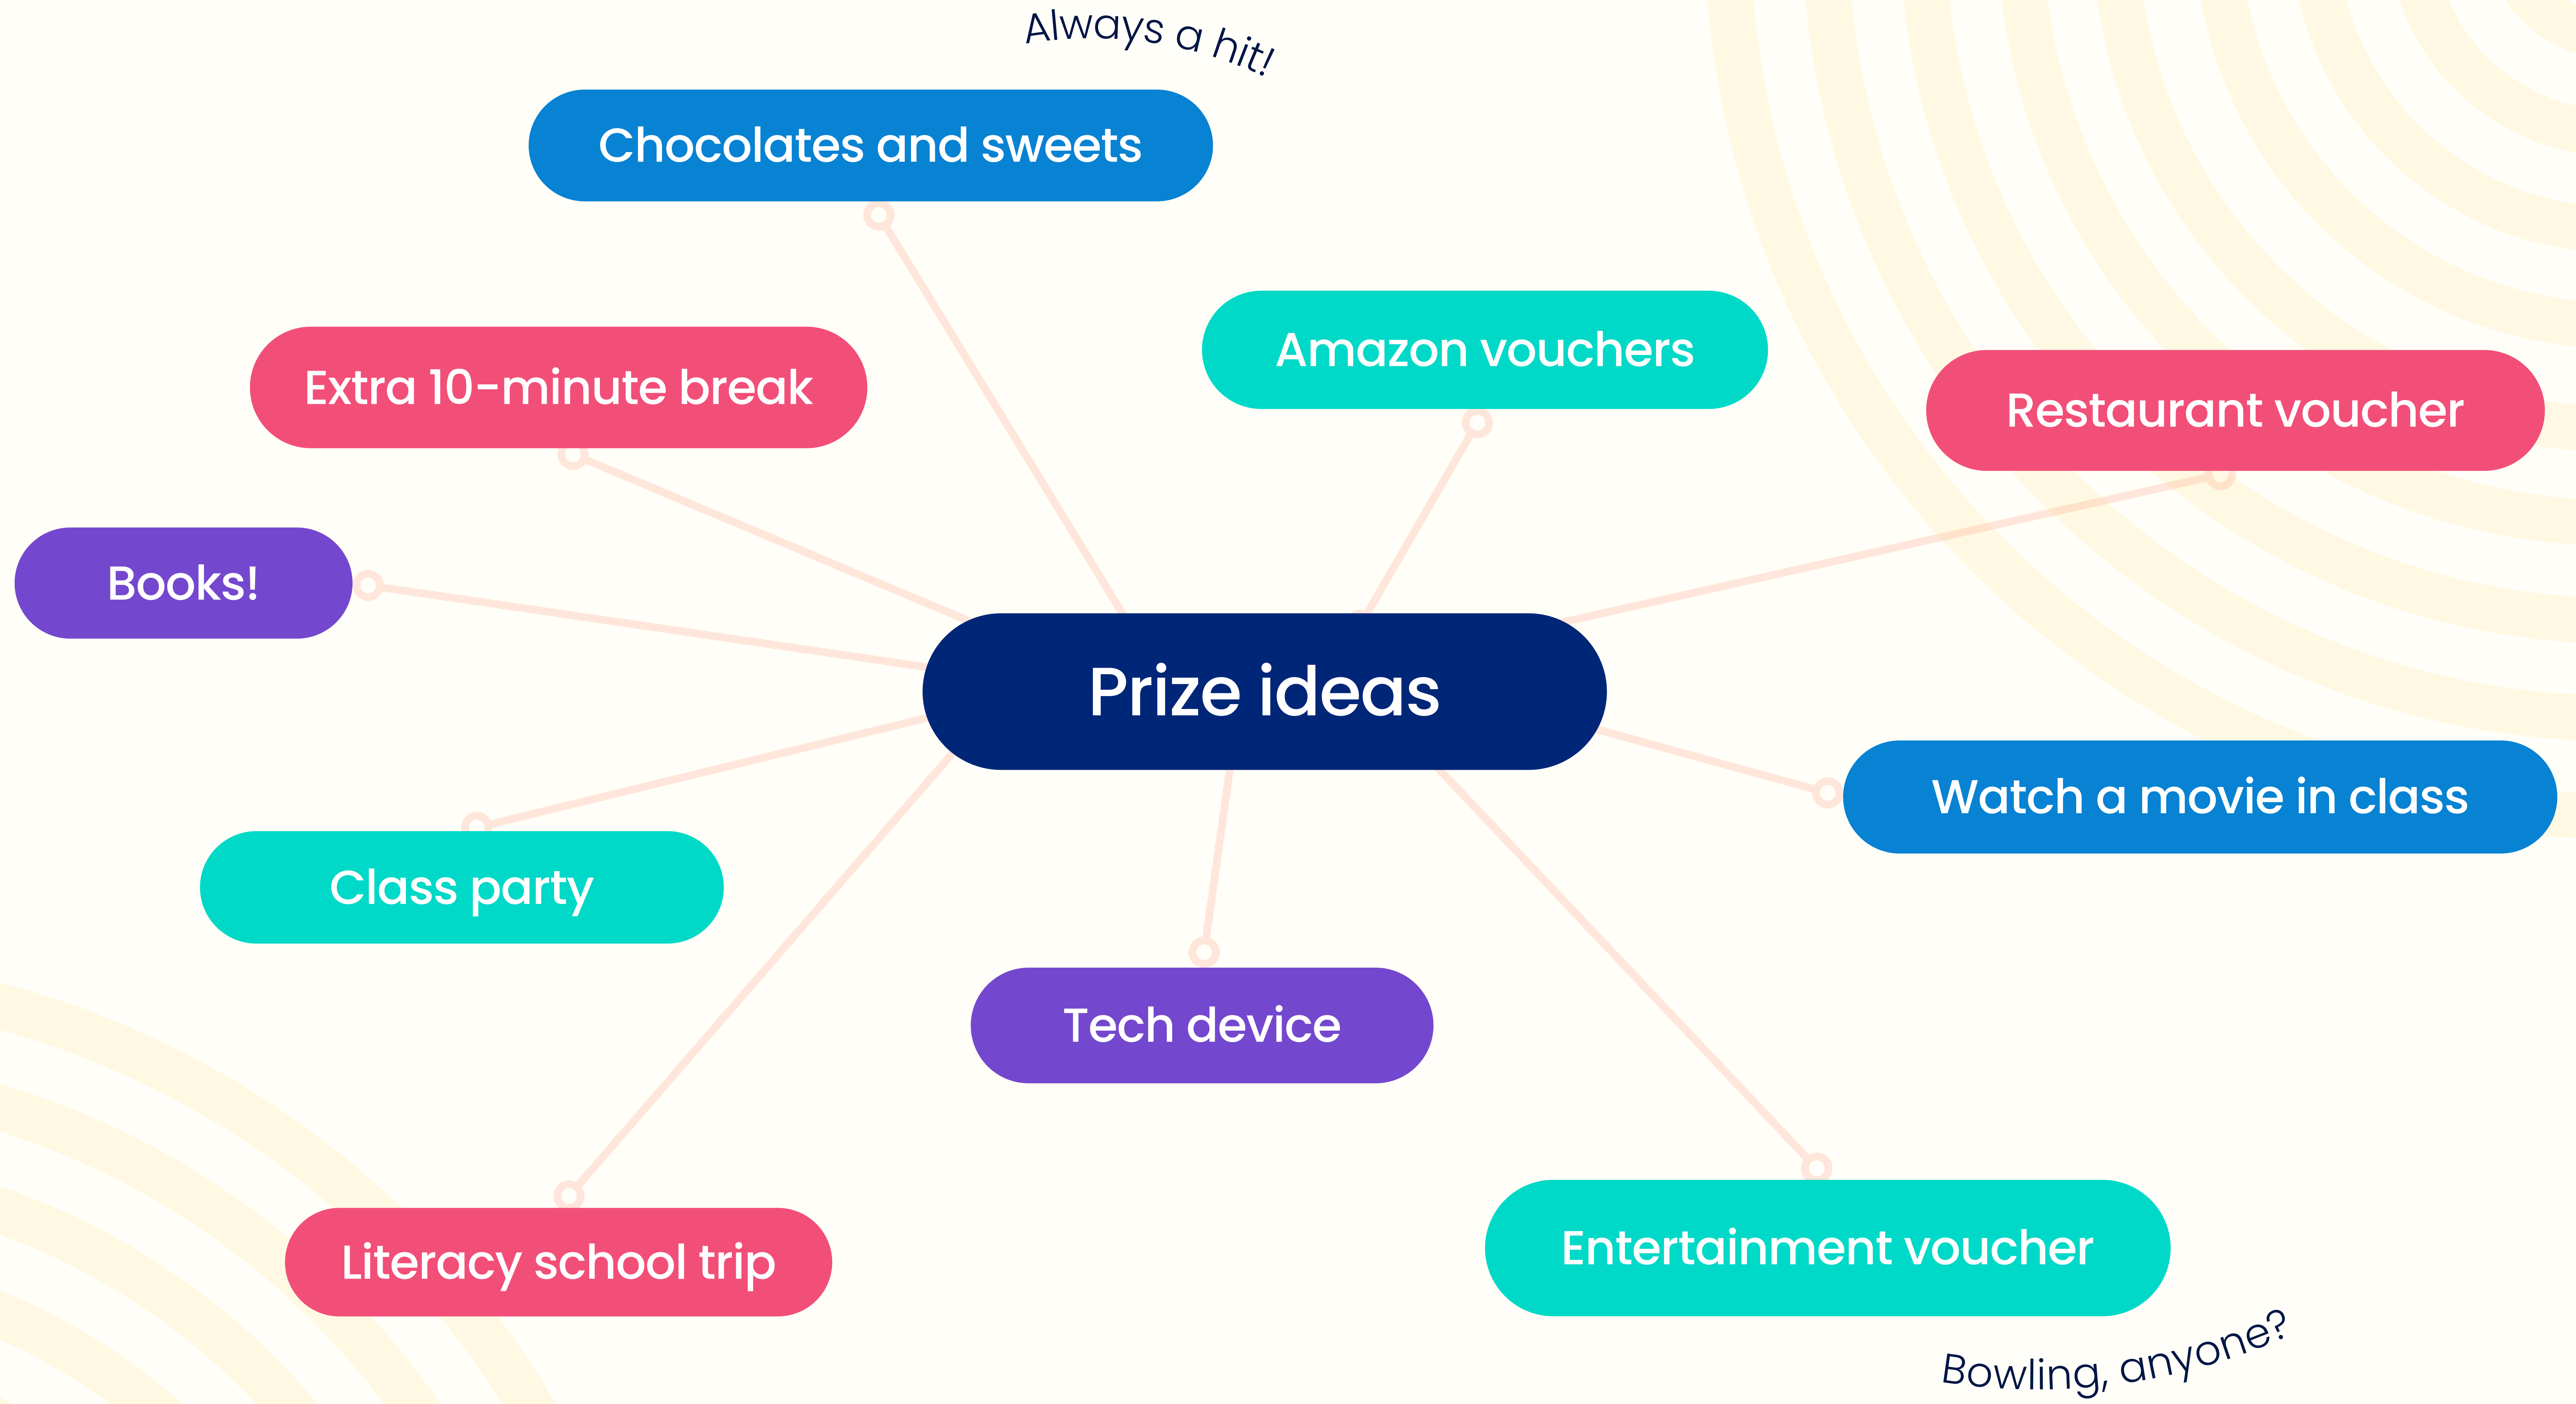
Always a hit!

Chocolates and sweets

Amazon vouchers

Extra 10-minute break

Restaurant voucher

Books!

Prize ideas

Watch a movie in class

Class party

Tech device

Literacy school trip

Entertainment voucher

Bowling, anyone?